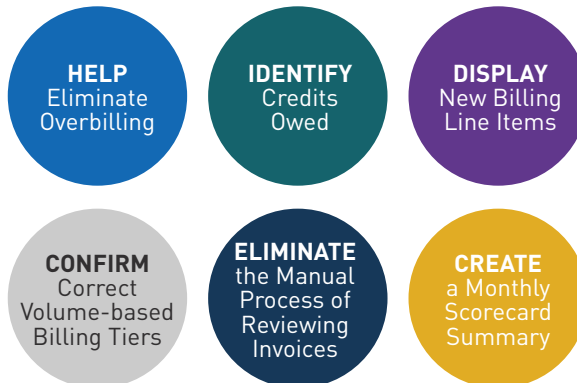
HELP
Eliminate Overbilling

IDENTIFY
Credits Owed

DISPLAY
New Billing Line Items

CONFIRM
Correct Volume-based Billing Tiers

ELIMINATE
the Manual Process of Reviewing Invoices

CREATE
a Monthly Scorecard Summary